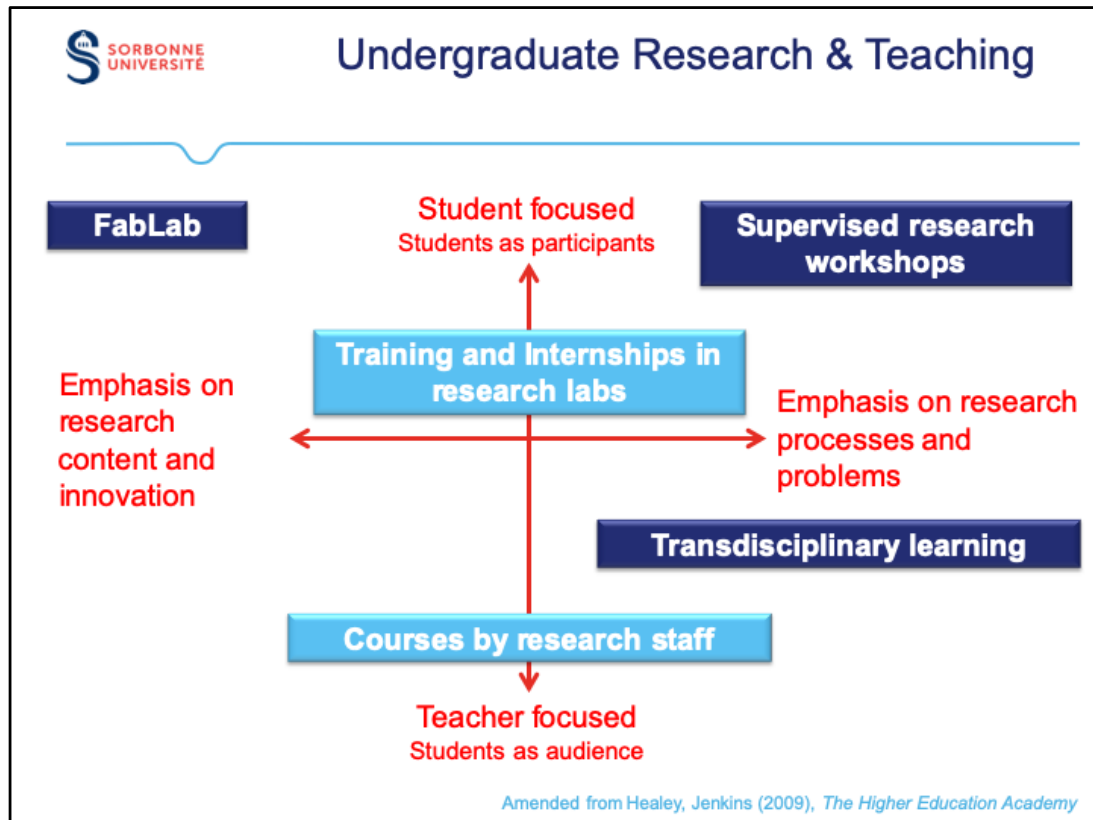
SORBONNE UNIVERSITÉ

Undergraduate Research & Teaching

FabLab

Student focused
Students as participants

Supervised research workshops

Training and Internships in research labs

Emphasis on research content and innovation

Emphasis on research processes and problems

Transdisciplinary learning

Courses by research staff

Teacher focused
Students as audience

Amended from Healey, Jenkins (2009), The Higher Education Academy